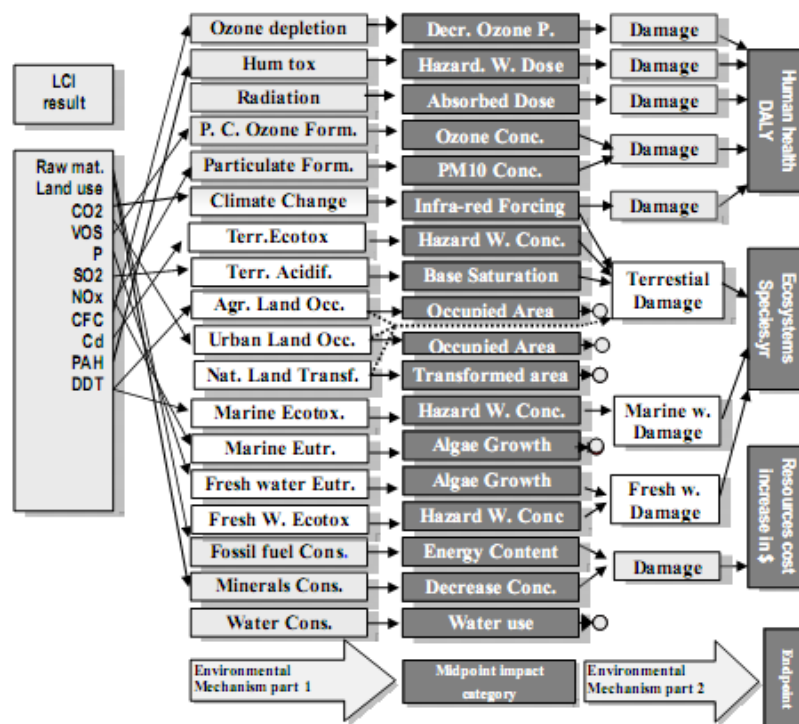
LCI result

Raw mat.
Land use
CO2
VOS
P
SO2
NOx
CFC
Cd
PAH
DDT

Ozone depletion
Hum tox
Radiation
P. C. Ozone Form.
Particulate Form.
Climate Change
Terr.Ecotox
Terr. Acidif.
Agr. Land Occ.
Urban Land Occ.
Nat. Land Transf.
Marine Ecotox.
Marine Eutr.
Fresh water Eutr.
Fresh W. Ecotox
Fossil fuel Cons.
Minerals Cons.
Water Cons.

Decr. Ozone P.
Hazard. W. Dose
Absorbed Dose
Ozone Conc.
PM10 Conc.
Infra-red Forcing
Hazard W. Conc.
Base Saturation
Occupied Area
Occupied Area
Transformed area
Hazard W. Conc.
Algae Growth
Algae Growth
Hazard W. Conc
Energy Content
Decrease Conc.
Water use

Damage
Damage
Damage
Damage
Damage
Terrestial Damage
Marine w. Damage
Fresh w. Damage
Damage

Human health DALY
Ecosystems Species.yr
Resources cost increase in $

Environmental Mechanism part 1
Midpoint impact category
Environmental Mechanism part 2
Endpoint